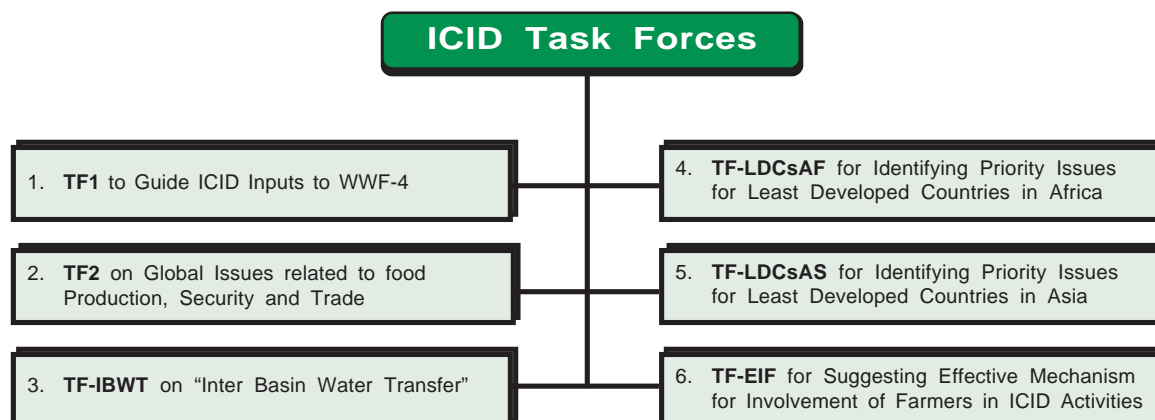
ICID Task Forces

1. **TF1** to Guide ICID Inputs to WWF-4

2. **TF2** on Global Issues related to food Production, Security and Trade

3. **TF-IBWT** on "Inter Basin Water Transfer"

4. **TF-LDCsAF** for Identifying Priority Issues for Least Developed Countries in Africa

5. **TF-LDCsAS** for Identifying Priority Issues for Least Developed Countries in Asia

6. **TF-EIF** for Suggesting Effective Mechanism for Involvement of Farmers in ICID Activities